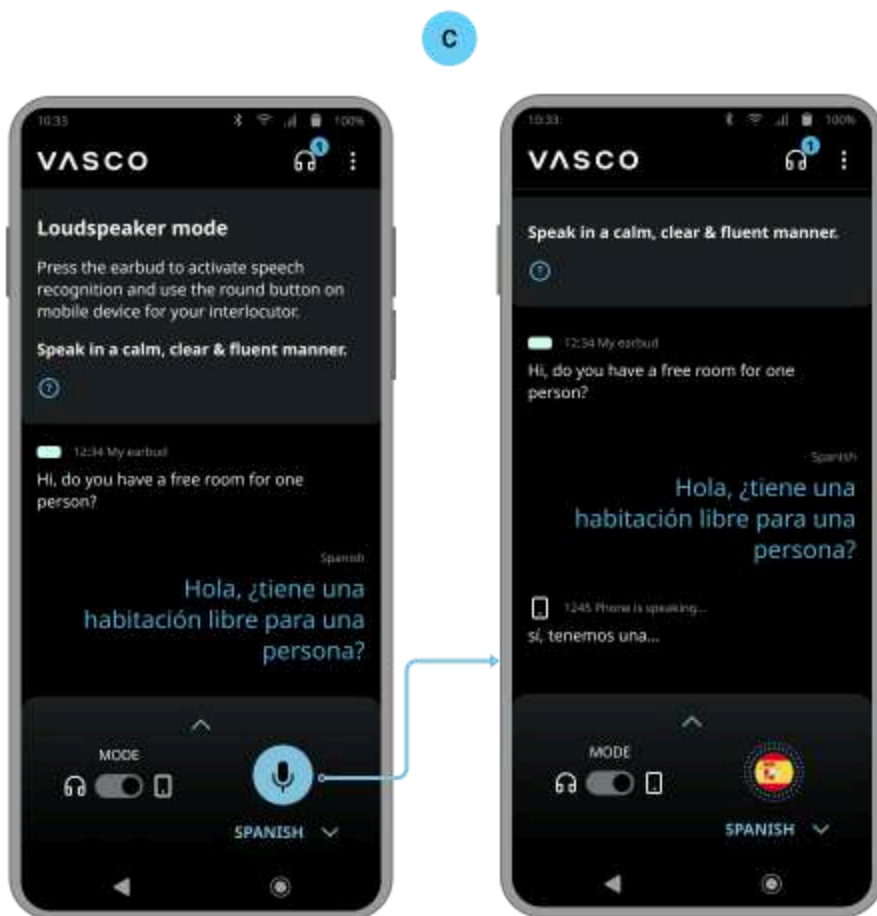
C

10:33 100%

VASCO

1

Loudspeaker mode

Press the earbud to activate speech recognition and use the round button on mobile device for your interlocutor.

Speak in a calm, clear & fluent manner.

?

12:34 My earbud

Hi, do you have a free room for one person?

Spanish

Hola, ¿tiene una habitación libre para una persona?

MODE

SPANISH

10:33 100%

VASCO

1

Speak in a calm, clear & fluent manner.

?

12:34 My earbud

Hi, do you have a free room for one person?

Spanish

Hola, ¿tiene una habitación libre para una persona?

12:45 Phone is speaking...

sí, tenemos una...

MODE

SPANISH